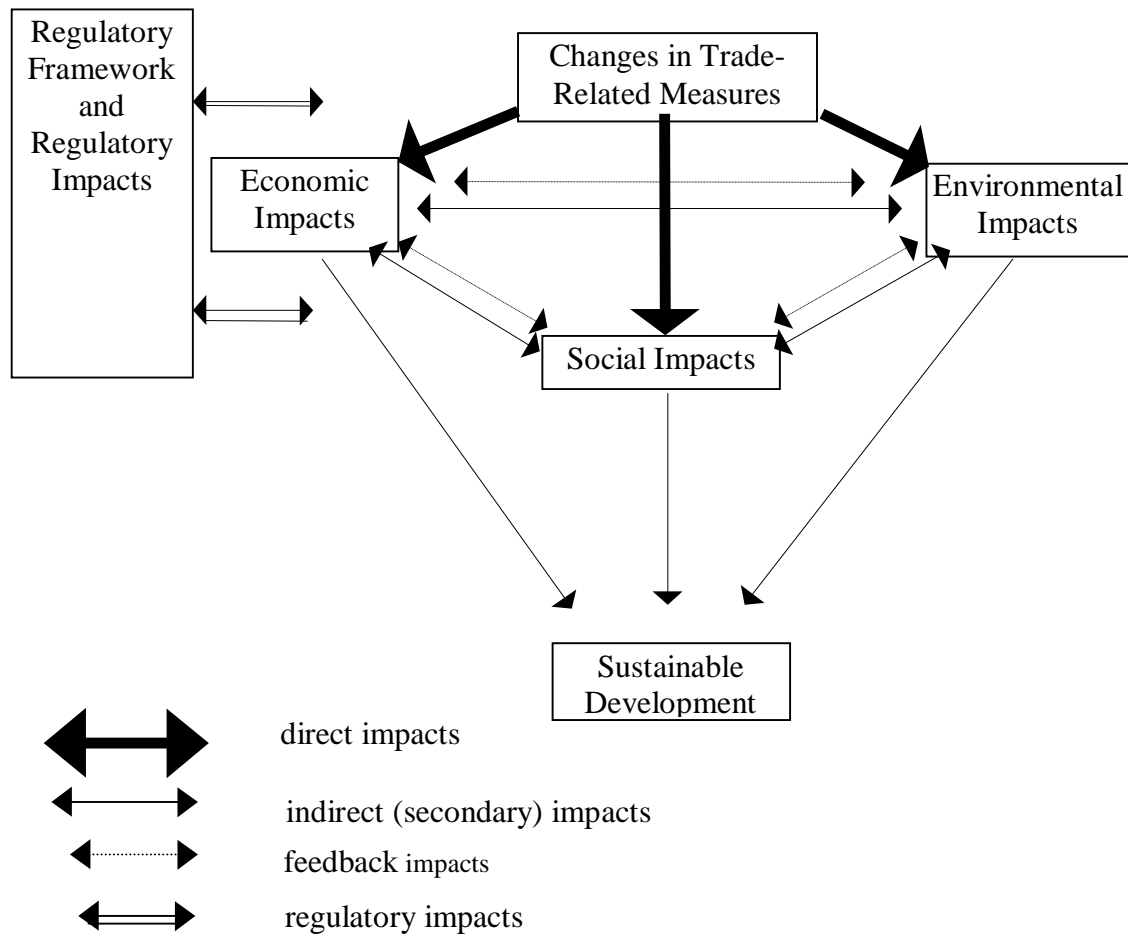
Regulatory Framework and Regulatory Impacts

Changes in Trade-Related Measures

Economic Impacts

Environmental Impacts

Social Impacts

Sustainable Development

direct impacts

indirect (secondary) impacts

feedback impacts

regulatory impacts